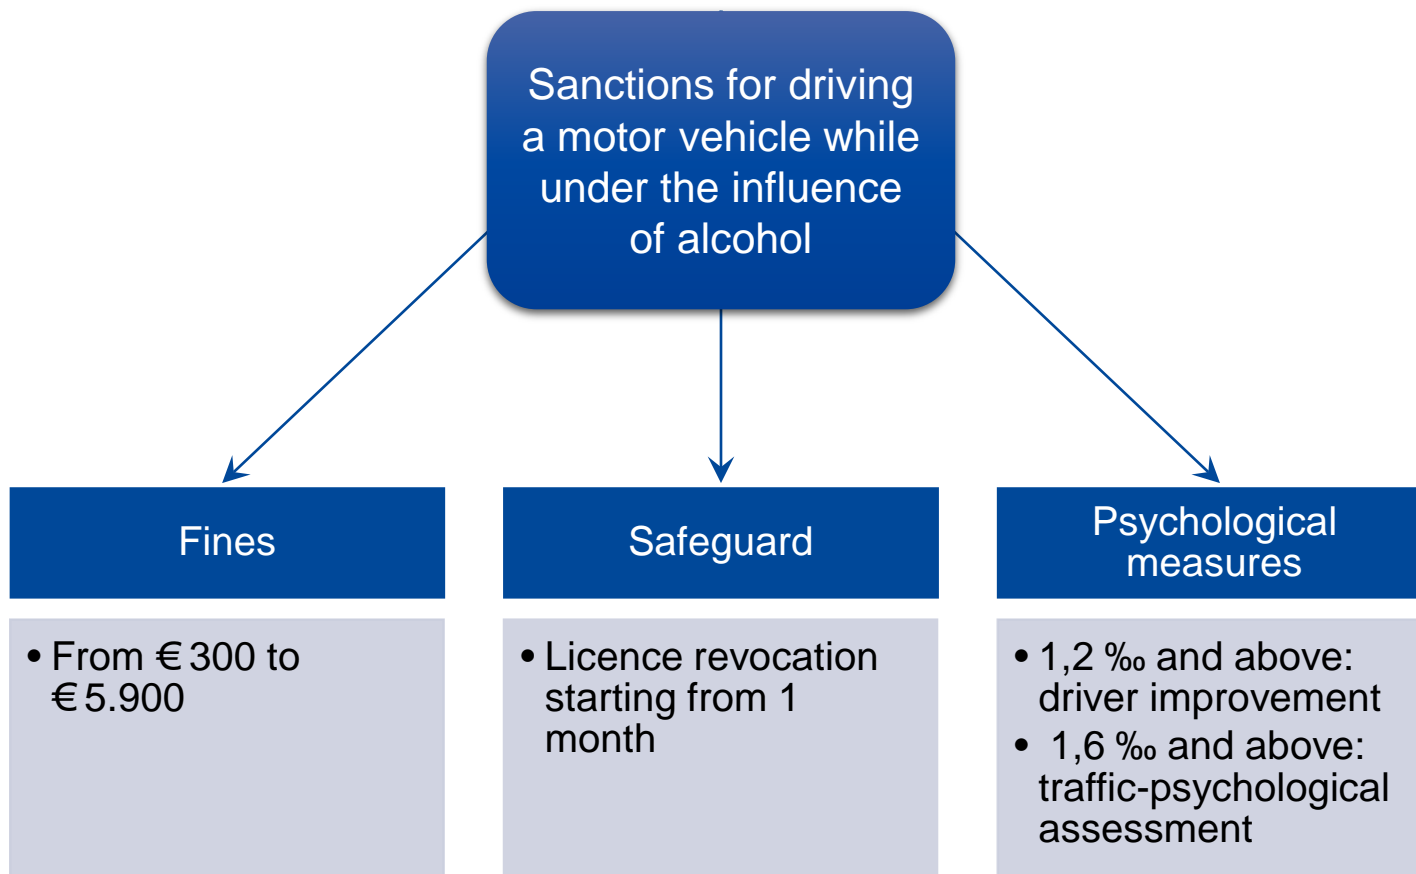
Sanctions for driving a motor vehicle while under the influence of alcohol

Fines

• From € 300 to € 5.900

Safeguard

• Licence revocation starting from 1 month

Psychological measures

• 1,2 ‰ and above: driver improvement
• 1,6 ‰ and above: traffic-psychological assessment